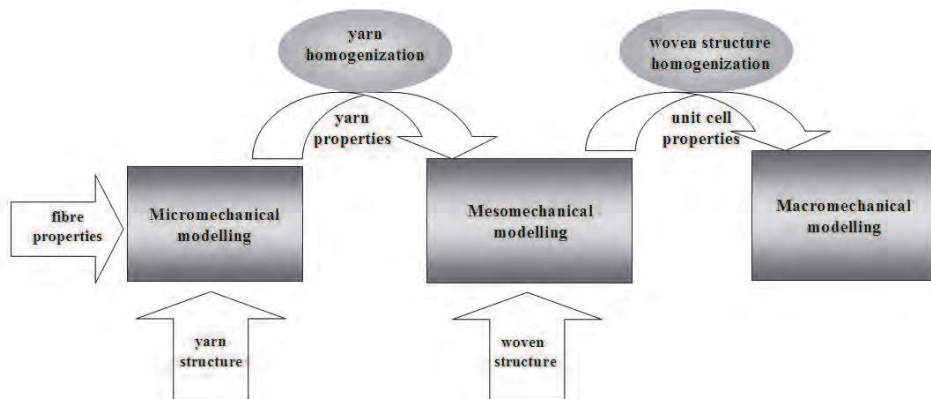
yarn homogenization

woven structure homogenization

yarn properties

unit cell properties

fibre properties

Micromechanical modelling

Mesomechanical modelling

Macromechanical modelling

yarn structure

woven structure